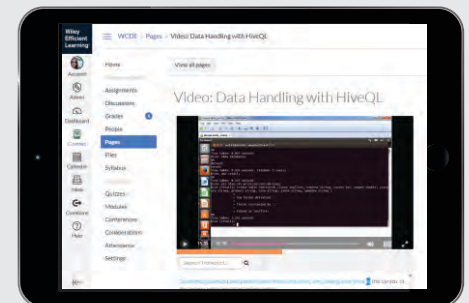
Wiley Efficient Learning

WCDE > Pages > Video: Data Handling with HiveQL

Account
Admin
Dashboard
Courses
Calendar
Inbox
Commons
Help

Home
Assignments
Discussions
Grades
People
Pages
Files
Syllabus
Quizzes
Modules
Conferences
Collaborations
Attendance
Settings

View all pages

Video: Data Handling with HiveQL

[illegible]